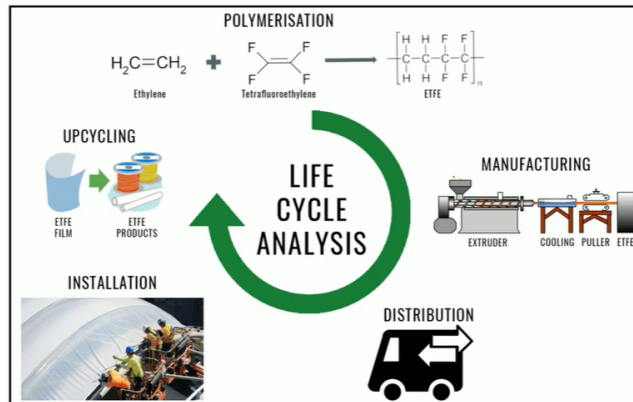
POLYMERISATION

$H_2C{=}CH_2$ + $F_2C{=}CF_2$ → $\left[-\overset{H}{\underset{H}{C}}-\overset{H}{\underset{H}{C}}-\overset{F}{\underset{F}{C}}-\overset{F}{\underset{F}{C}}-\right]_n$

Ethylene

Tetrafluoroethylene

ETFE

UPCYCLING

ETFE FILM

ETFE PRODUCTS

LIFE CYCLE ANALYSIS

MANUFACTURING

EXTRUDER

COOLING

PULLER

ETFE

INSTALLATION

DISTRIBUTION